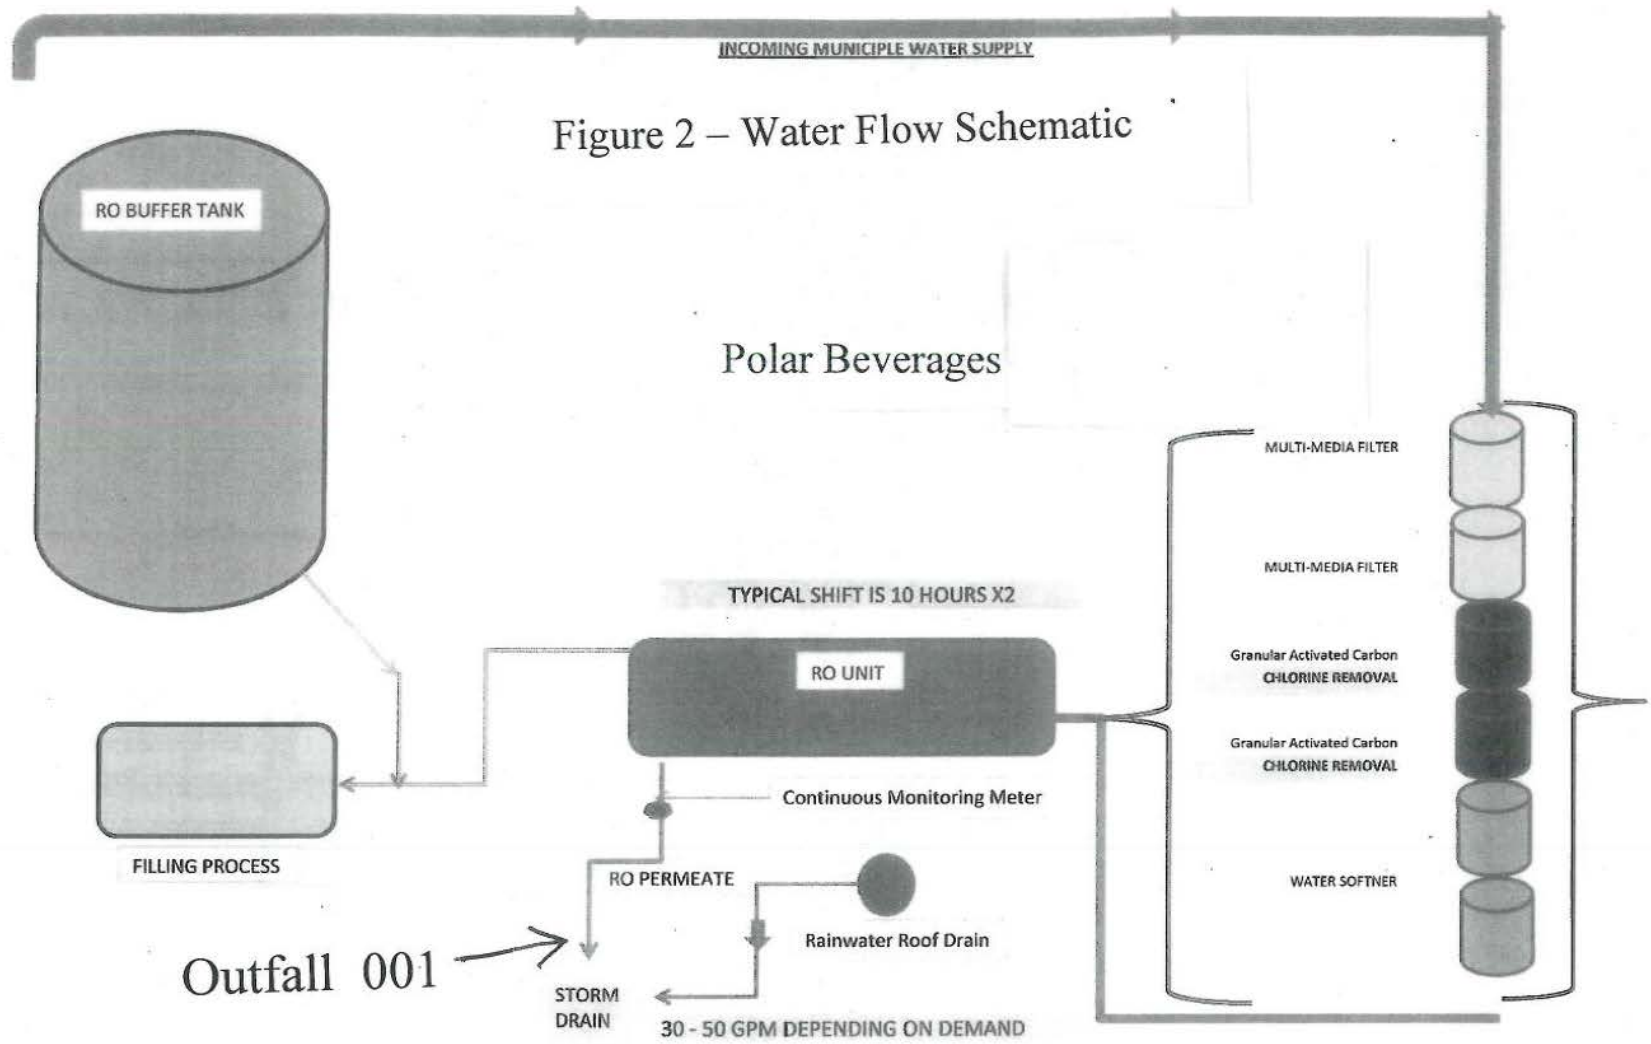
INCOMING MUNICIPLE WATER SUPPLY

Figure 2 – Water Flow Schematic

RO BUFFER TANK

Polar Beverages

MULTI-MEDIA FILTER

MULTI-MEDIA FILTER

Granular Activated Carbon
CHLORINE REMOVAL

Granular Activated Carbon
CHLORINE REMOVAL

WATER SOFTNER

TYPICAL SHIFT IS 10 HOURS X2

RO UNIT

Continuous Monitoring Meter

FILLING PROCESS

RO PERMEATE

Rainwater Roof Drain

Outfall 001

STORM DRAIN

30 - 50 GPM DEPENDING ON DEMAND